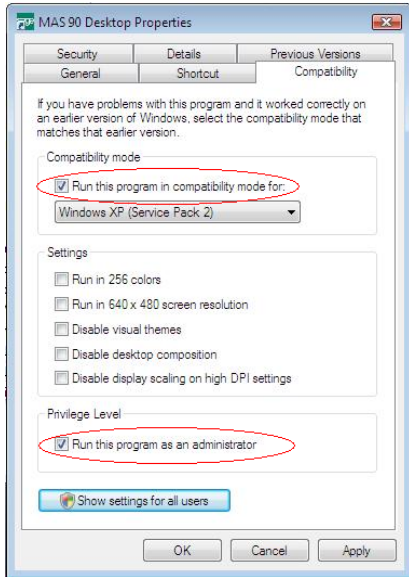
MAS 90 Desktop Properties

Security
Details
Previous Versions
General
Shortcut
Compatibility

If you have problems with this program and it worked correctly on an earlier version of Windows, select the compatibility mode that matches that earlier version.

Compatibility mode

Run this program in compatibility mode for:

Windows XP (Service Pack 2)

Settings

Run in 256 colors

Run in 640 x 480 screen resolution

Disable visual themes

Disable desktop composition

Disable display scaling on high DPI settings

Privilege Level

Run this program as an administrator

Show settings for all users

OK
Cancel
Apply